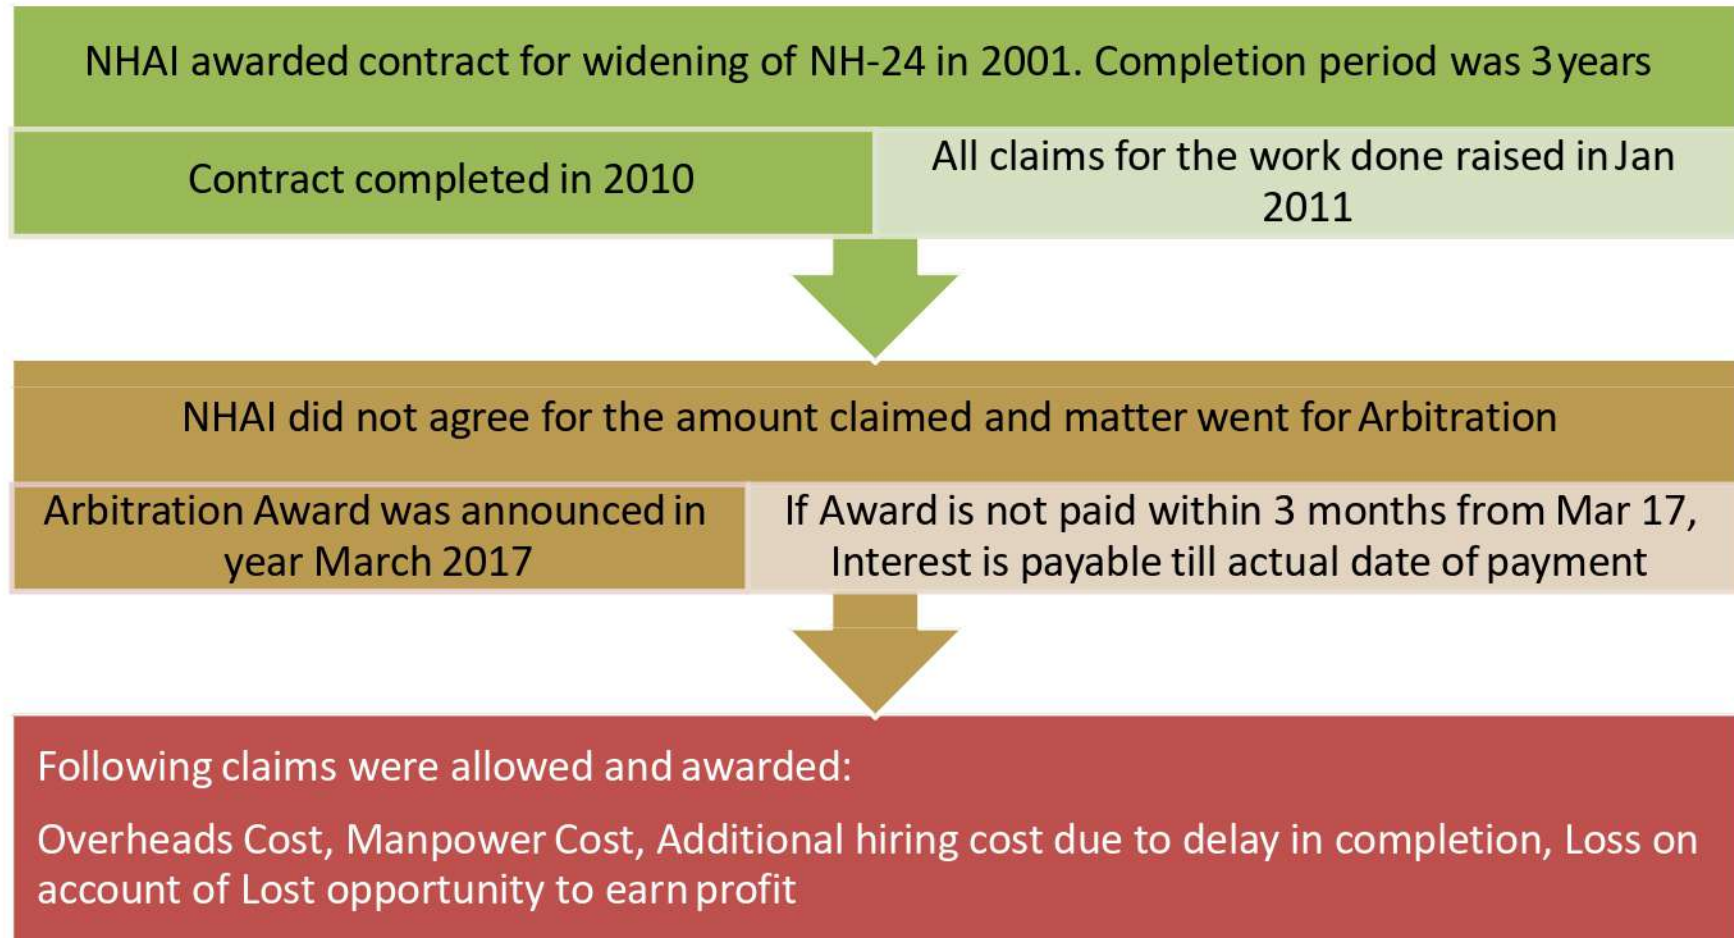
NHAI awarded contract for widening of NH-24 in 2001. Completion period was 3 years

Contract completed in 2010

All claims for the work done raised in Jan 2011

NHAI did not agree for the amount claimed and matter went for Arbitration

Arbitration Award was announced in year March 2017

If Award is not paid within 3 months from Mar 17, Interest is payable till actual date of payment

Following claims were allowed and awarded:

Overheads Cost, Manpower Cost, Additional hiring cost due to delay in completion, Loss on account of Lost opportunity to earn profit